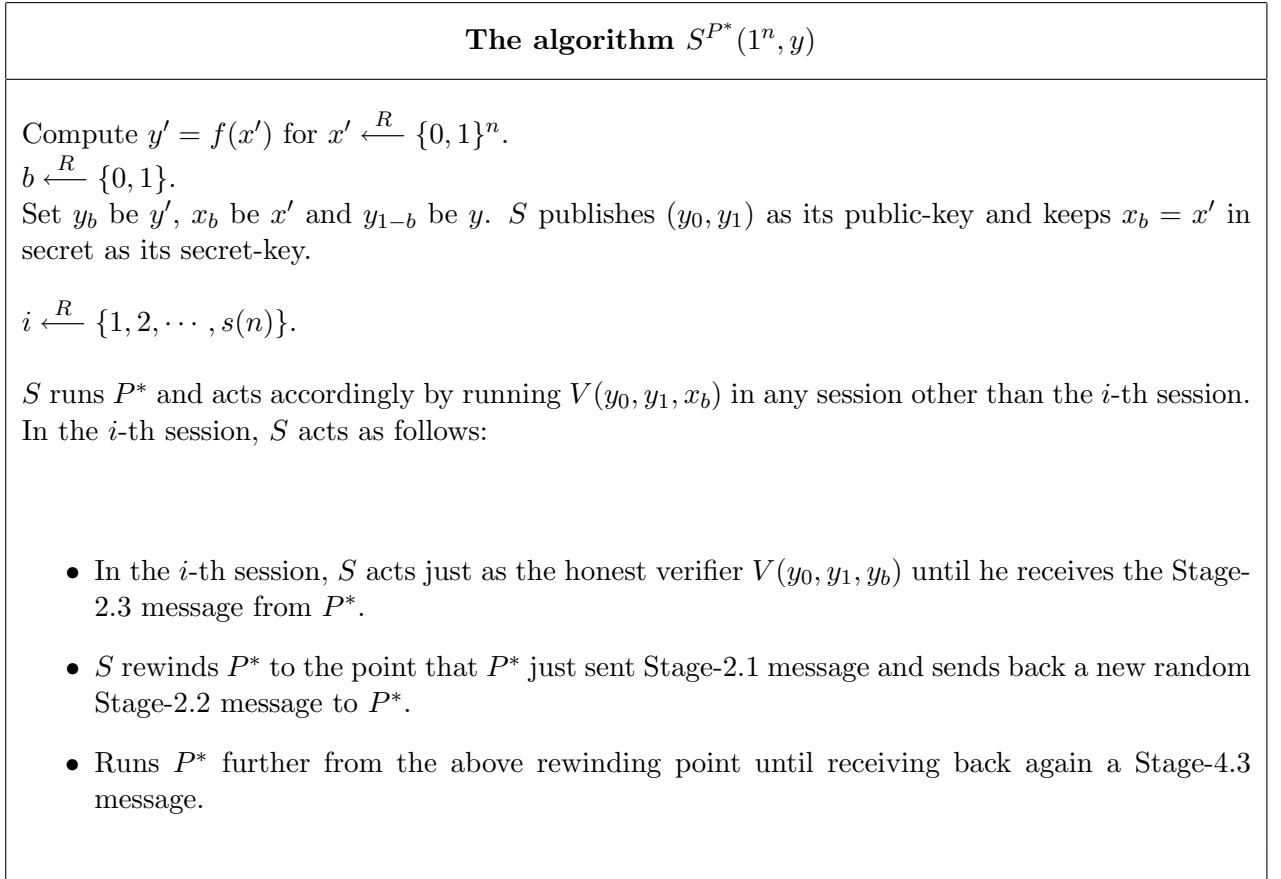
**The algorithm $S^{P^*}(1^n, y)$**

Compute $y' = f(x')$ for $x' \xleftarrow{R} \{0,1\}^n$.
$b \xleftarrow{R} \{0,1\}$.
Set $y_b$ be $y'$, $x_b$ be $x'$ and $y_{1-b}$ be $y$. $S$ publishes $(y_0, y_1)$ as its public-key and keeps $x_b = x'$ in secret as its secret-key.

$i \xleftarrow{R} \{1, 2, \cdots, s(n)\}$.

$S$ runs $P^*$ and acts accordingly by running $V(y_0, y_1, x_b)$ in any session other than the $i$-th session. In the $i$-th session, $S$ acts as follows:

- In the $i$-th session, $S$ acts just as the honest verifier $V(y_0, y_1, y_b)$ until he receives the Stage-2.3 message from $P^*$.
- $S$ rewinds $P^*$ to the point that $P^*$ just sent Stage-2.1 message and sends back a new random Stage-2.2 message to $P^*$.
- Runs $P^*$ further from the above rewinding point until receiving back again a Stage-4.3 message.